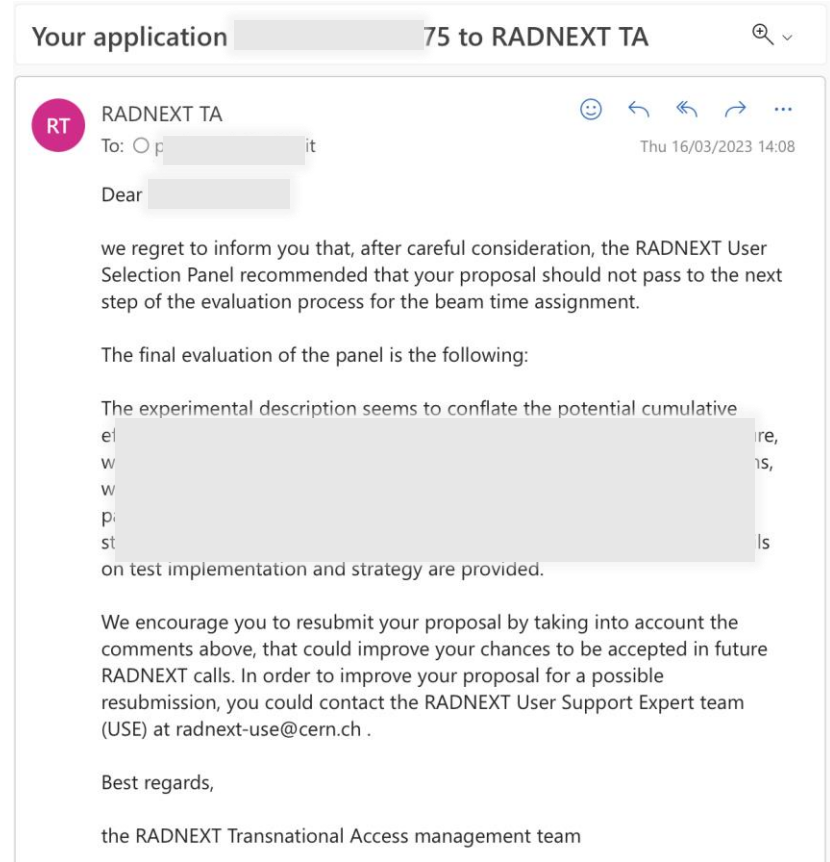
Your application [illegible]75 to RADNEXT TA

RT

RADNEXT TA

To: p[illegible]it

Thu 16/03/2023 14:08

Dear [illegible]

we regret to inform you that, after careful consideration, the RADNEXT User Selection Panel recommended that your proposal should not pass to the next step of the evaluation process for the beam time assignment.

The final evaluation of the panel is the following:

The experimental description seems to conflate the potential cumulative e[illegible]re, w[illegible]ns, w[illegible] p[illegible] st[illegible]ls on test implementation and strategy are provided.

We encourage you to resubmit your proposal by taking into account the comments above, that could improve your chances to be accepted in future RADNEXT calls. In order to improve your proposal for a possible resubmission, you could contact the RADNEXT User Support Expert team (USE) at radnext-use@cern.ch .

Best regards,

the RADNEXT Transnational Access management team